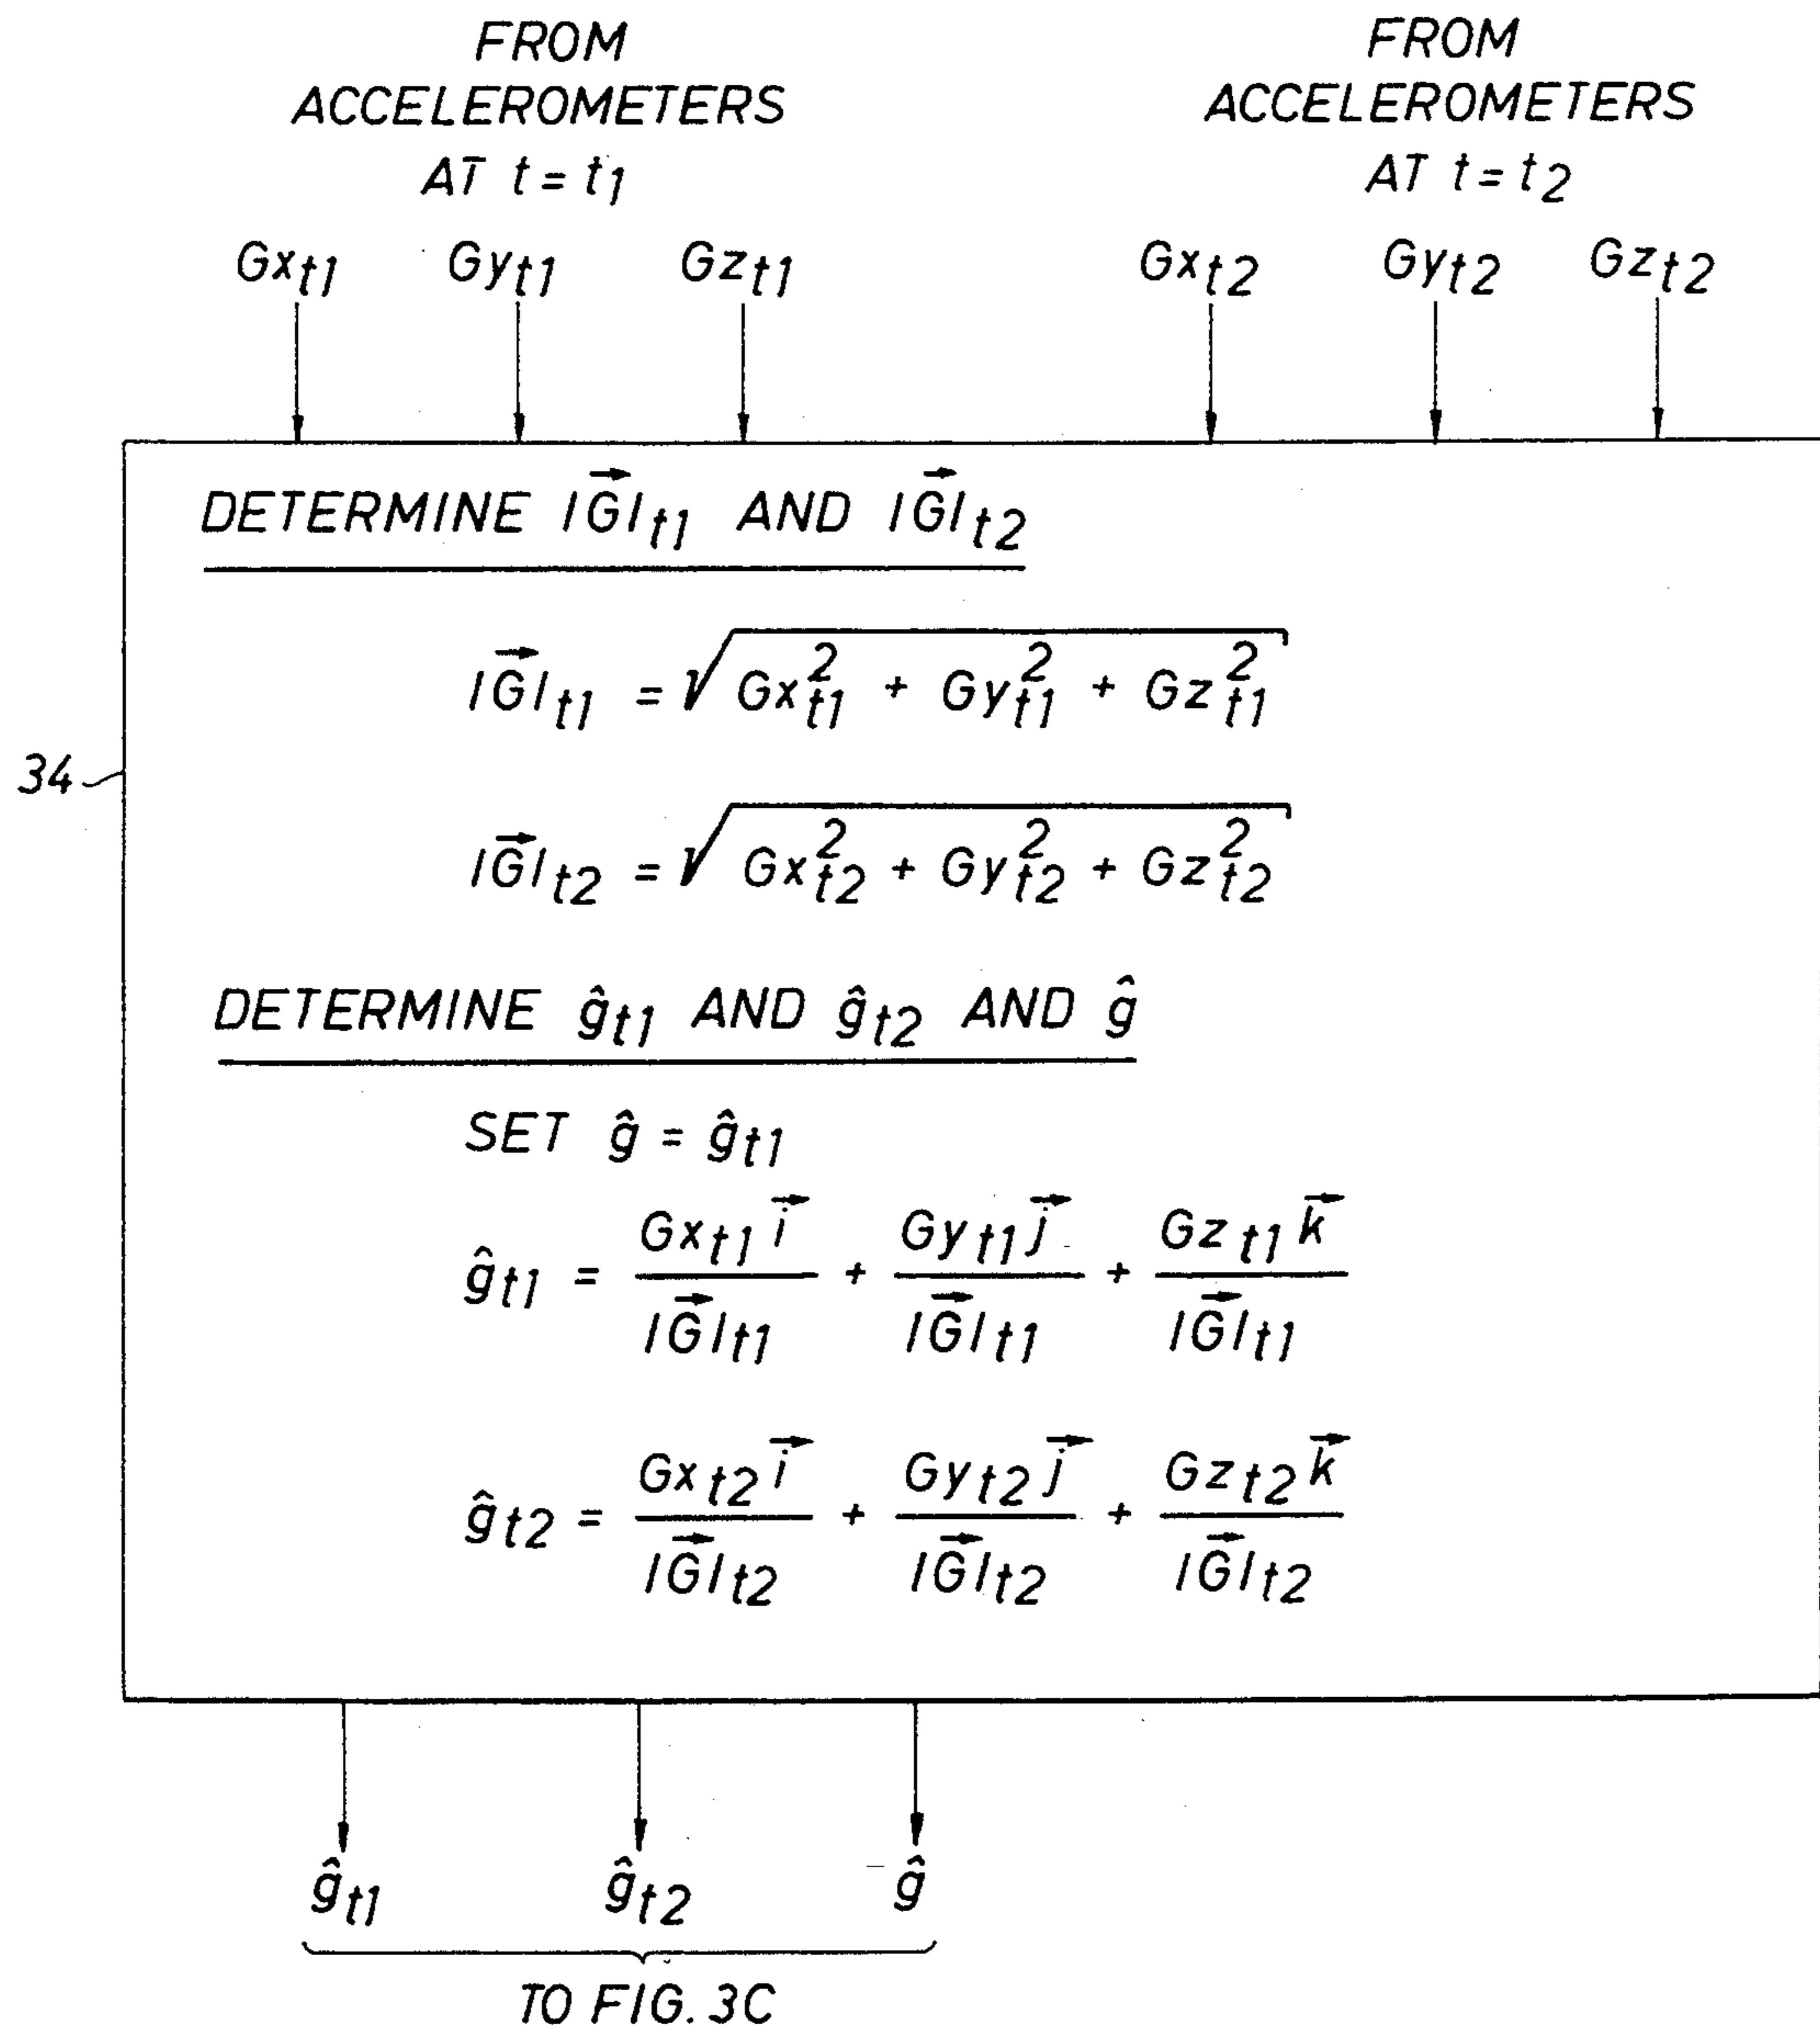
FROM ACCELEROMETERS AT $t=t_1$

FROM ACCELEROMETERS AT $t=t_2$

$Gx_{t1}$ $Gy_{t1}$ $Gz_{t1}$ $Gx_{t2}$ $Gy_{t2}$ $Gz_{t2}$

34

DETERMINE $|\vec{G}|_{t1}$ AND $|\vec{G}|_{t2}$

$|\vec{G}|_{t1} = \sqrt{Gx_{t1}^2 + Gy_{t1}^2 + Gz_{t1}^2}$

$|\vec{G}|_{t2} = \sqrt{Gx_{t2}^2 + Gy_{t2}^2 + Gz_{t2}^2}$

DETERMINE $\hat{g}_{t1}$ AND $\hat{g}_{t2}$ AND $\hat{g}$

SET $\hat{g} = \hat{g}_{t1}$

$\hat{g}_{t1} = \frac{Gx_{t1}\vec{i}}{|\vec{G}|_{t1}} + \frac{Gy_{t1}\vec{j}}{|\vec{G}|_{t1}} + \frac{Gz_{t1}\vec{k}}{|\vec{G}|_{t1}}$

$\hat{g}_{t2} = \frac{Gx_{t2}\vec{i}}{|\vec{G}|_{t2}} + \frac{Gy_{t2}\vec{j}}{|\vec{G}|_{t2}} + \frac{Gz_{t2}\vec{k}}{|\vec{G}|_{t2}}$

$\hat{g}_{t1}$ $\hat{g}_{t2}$ $\hat{g}$

TO FIG. 3C